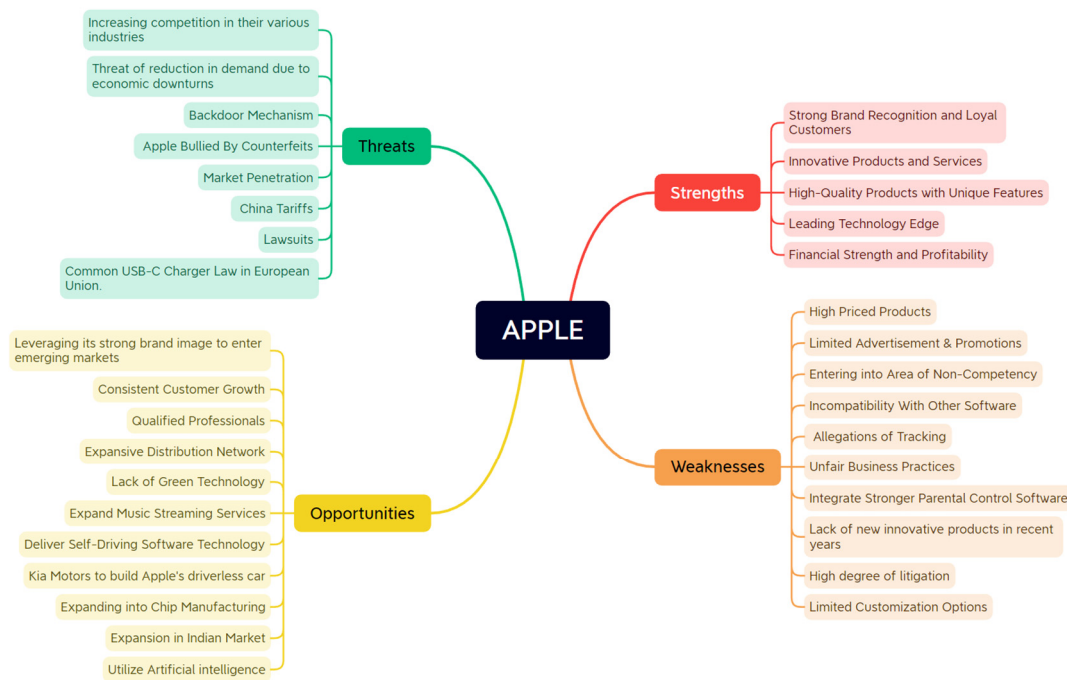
APPLE

Threats
Increasing competition in their various industries
Threat of reduction in demand due to economic downturns
Backdoor Mechanism
Apple Bullied By Counterfeits
Market Penetration
China Tariffs
Lawsuits
Common USB-C Charger Law in European Union.

Strengths
Strong Brand Recognition and Loyal Customers
Innovative Products and Services
High-Quality Products with Unique Features
Leading Technology Edge
Financial Strength and Profitability

Opportunities
Leveraging its strong brand image to enter emerging markets
Consistent Customer Growth
Qualified Professionals
Expansive Distribution Network
Lack of Green Technology
Expand Music Streaming Services
Deliver Self-Driving Software Technology
Kia Motors to build Apple's driverless car
Expanding into Chip Manufacturing
Expansion in Indian Market
Utilize Artificial intelligence

Weaknesses
High Priced Products
Limited Advertisement & Promotions
Entering into Area of Non-Competency
Incompatibility With Other Software
Allegations of Tracking
Unfair Business Practices
Integrate Stronger Parental Control Software
Lack of new innovative products in recent years
High degree of litigation
Limited Customization Options